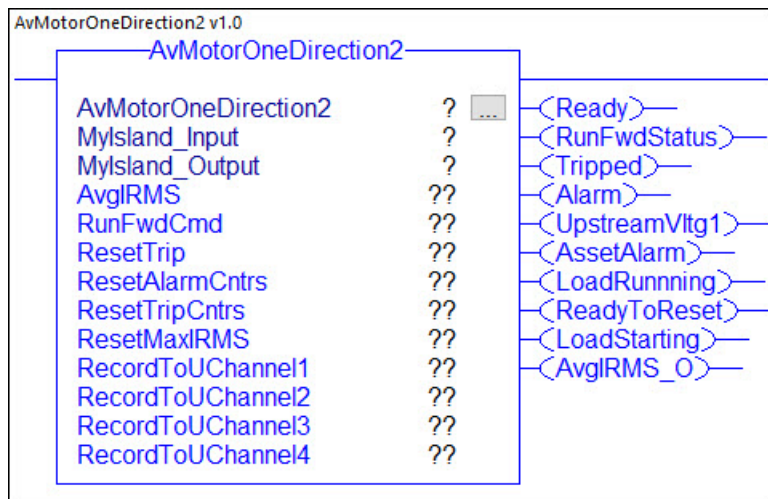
AvMotorOneDirection2 v1.0

AvMotorOneDirection2

AvMotorOneDirection2 ? ...
MyIsland_Input ?
MyIsland_Output ?
AvgIRMS ??
RunFwdCmd ??
ResetTrip ??
ResetAlarmCntrs ??
ResetTripCntrs ??
ResetMaxIRMS ??
RecordToUChannel1 ??
RecordToUChannel2 ??
RecordToUChannel3 ??
RecordToUChannel4 ??

Ready
RunFwdStatus
Tripped
Alarm
UpstreamVltg1
AssetAlarm
LoadRunnning
ReadyToReset
LoadStarting
AvgIRMS_O